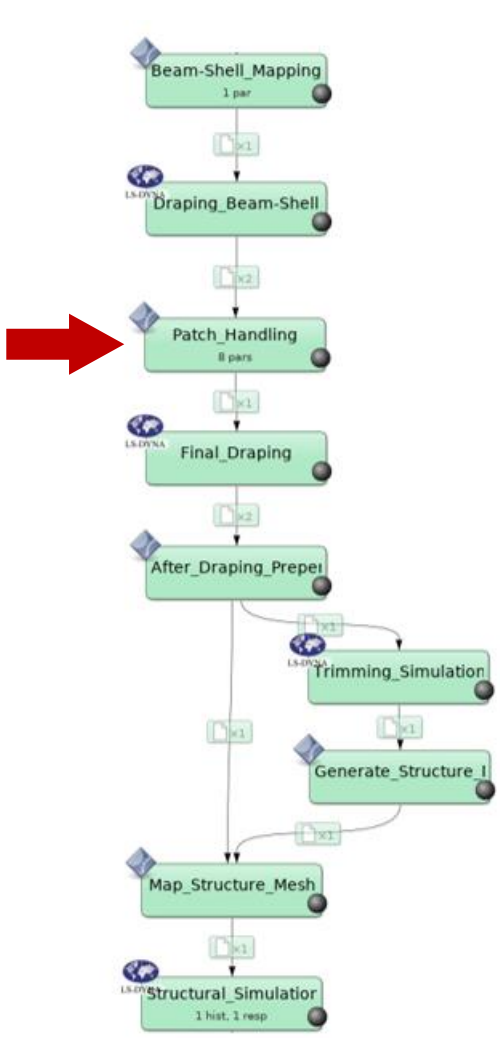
Beam-Shell_Mapping
1 par

x1

LS-DYNA
Draping_Beam-Shell

x2

Patch_Handling
8 pars

x1

LS-DYNA
Final_Draping

x2

After_Draping_Preper

x1

LS-DYNA
Trimming_Simulation

x1

x1

Generate_Structure_I

x1

Map_Structure_Mesh

x1

LS-DYNA
Structural_Simulatior
1 hist, 1 resp